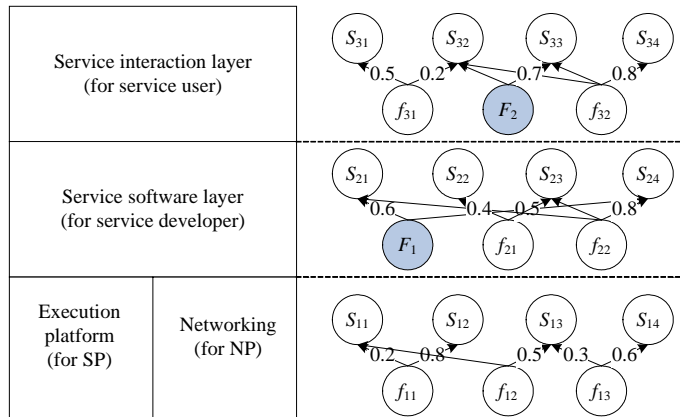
| Service interaction layer (for service user) | $S_{31}$ $S_{32}$ $S_{33}$ $S_{34}$ 0.5 0.2 0.7 0.8 $f_{31}$ $F_2$ $f_{32}$ |
|---|---|
| Service software layer (for service developer) | $S_{21}$ $S_{22}$ $S_{23}$ $S_{24}$ 0.6 0.4 0.5 0.8 $F_1$ $f_{21}$ $f_{22}$ |
| Execution platform (for SP) / Networking (for NP) | $S_{11}$ $S_{12}$ $S_{13}$ $S_{14}$ 0.2 0.8 0.5 0.3 0.6 $f_{11}$ $f_{12}$ $f_{13}$ |